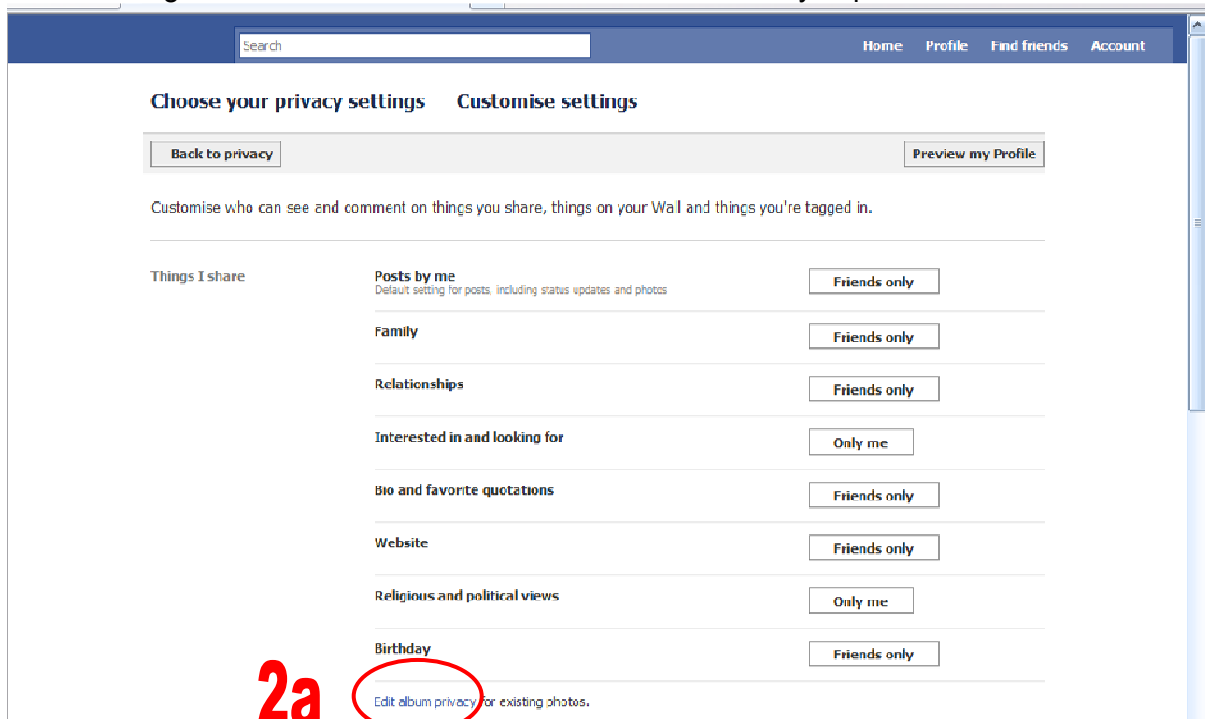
Search

Home Profile Find friends Account

Choose your privacy settings Customise settings

Back to privacy

Preview my Profile

Customise who can see and comment on things you share, things on your Wall and things you're tagged in.

Things I share

Posts by me
Default setting for posts, including status updates and photos
Friends only

Family
Friends only

Relationships
Friends only

Interested in and looking for
Only me

Bio and favorite quotations
Friends only

Website
Friends only

Religious and political views
Only me

Birthday
Friends only

2a

Edit album privacy for existing photos.